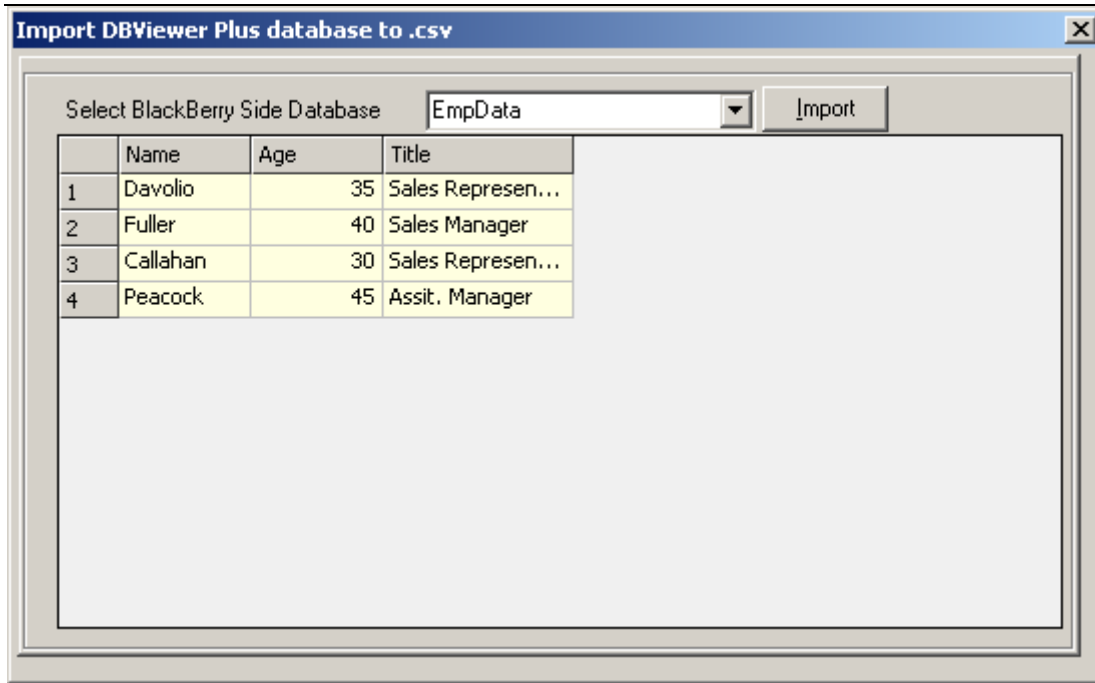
Import DBViewer Plus database to .csv

Select BlackBerry Side Database EmpData Import

| | Name | Age | Title |
|---|---|---|---|
| 1 | Davolio | 35 | Sales Represen... |
| 2 | Fuller | 40 | Sales Manager |
| 3 | Callahan | 30 | Sales Represen... |
| 4 | Peacock | 45 | Assit. Manager |